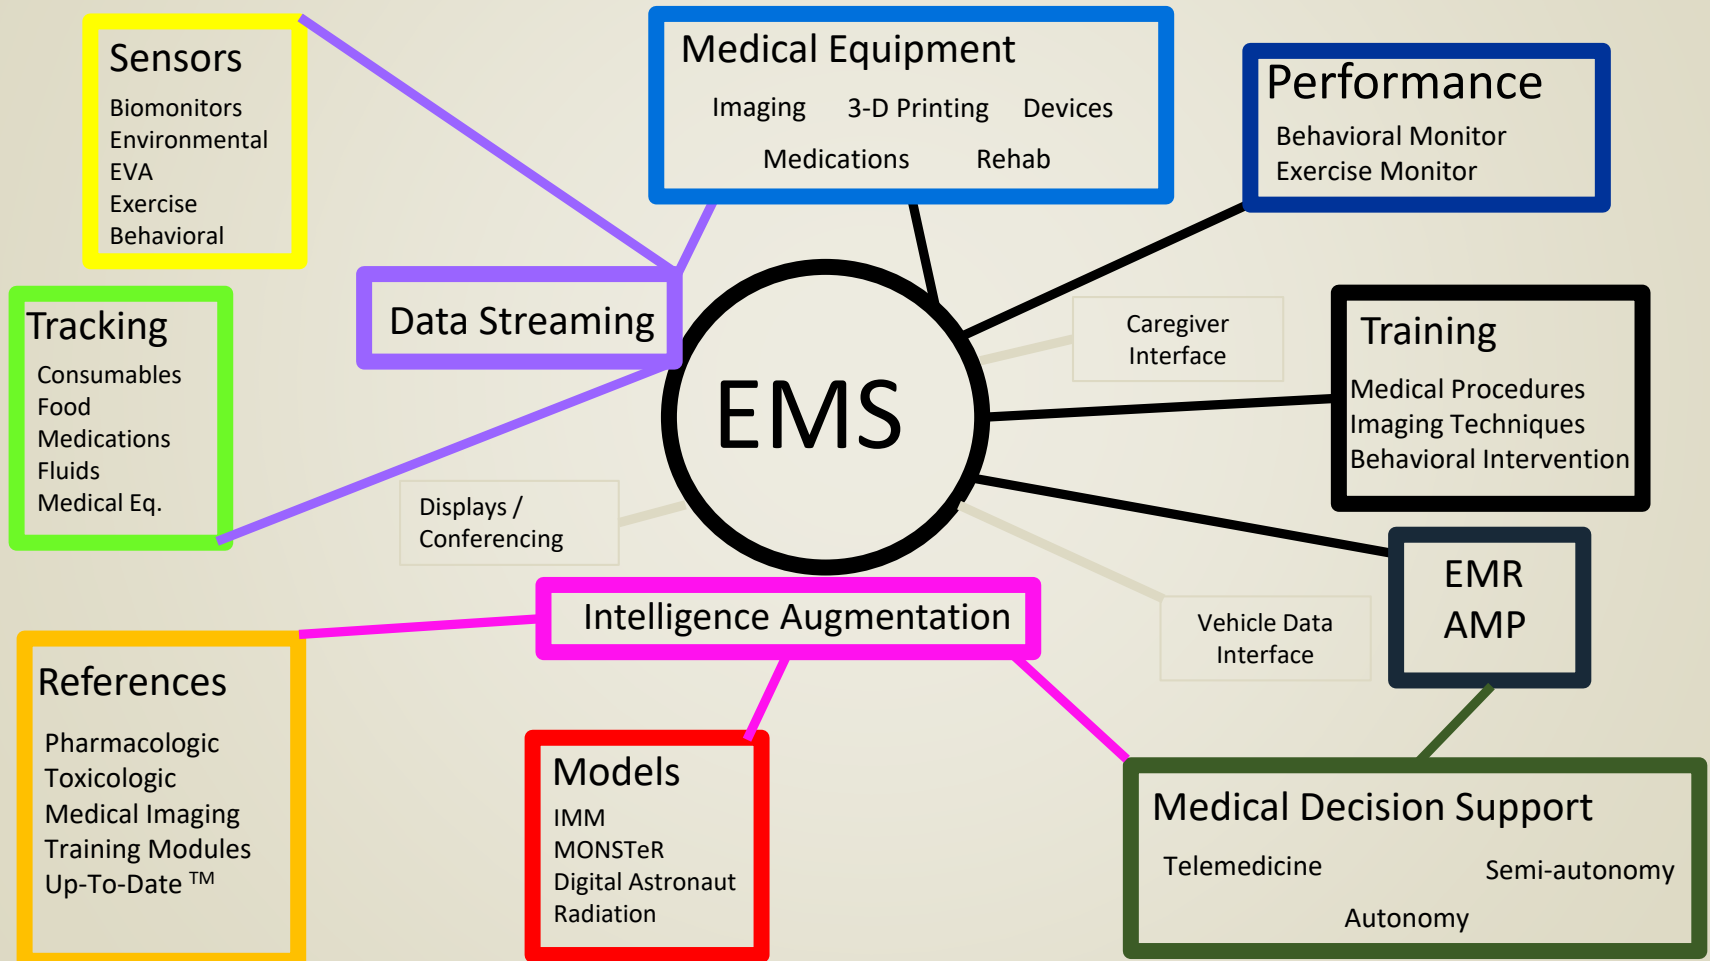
Sensors
Biomonitors
Environmental
EVA
Exercise
Behavioral

Medical Equipment
Imaging 3-D Printing Devices
Medications Rehab

Performance
Behavioral Monitor
Exercise Monitor

Tracking
Consumables
Food
Medications
Fluids
Medical Eq.

Data Streaming

EMS

Caregiver Interface

Training
Medical Procedures
Imaging Techniques
Behavioral Intervention

Displays / Conferencing

EMR
AMP

Vehicle Data Interface

Intelligence Augmentation

References
Pharmacologic
Toxicologic
Medical Imaging
Training Modules
Up-To-Date ™

Models
IMM
MONSTeR
Digital Astronaut
Radiation

Medical Decision Support
Telemedicine Semi-autonomy
Autonomy